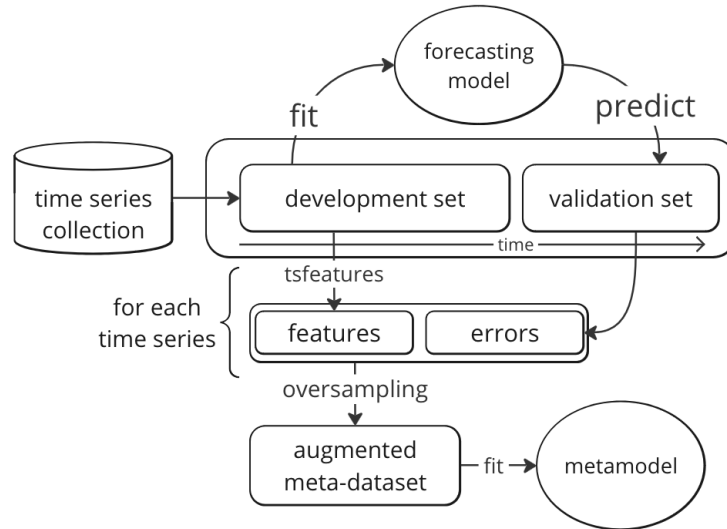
forecasting model

fit

predict

time series collection

development set

validation set

time

tsfeatures

for each time series

features

errors

oversampling

augmented meta-dataset

fit

metamodel